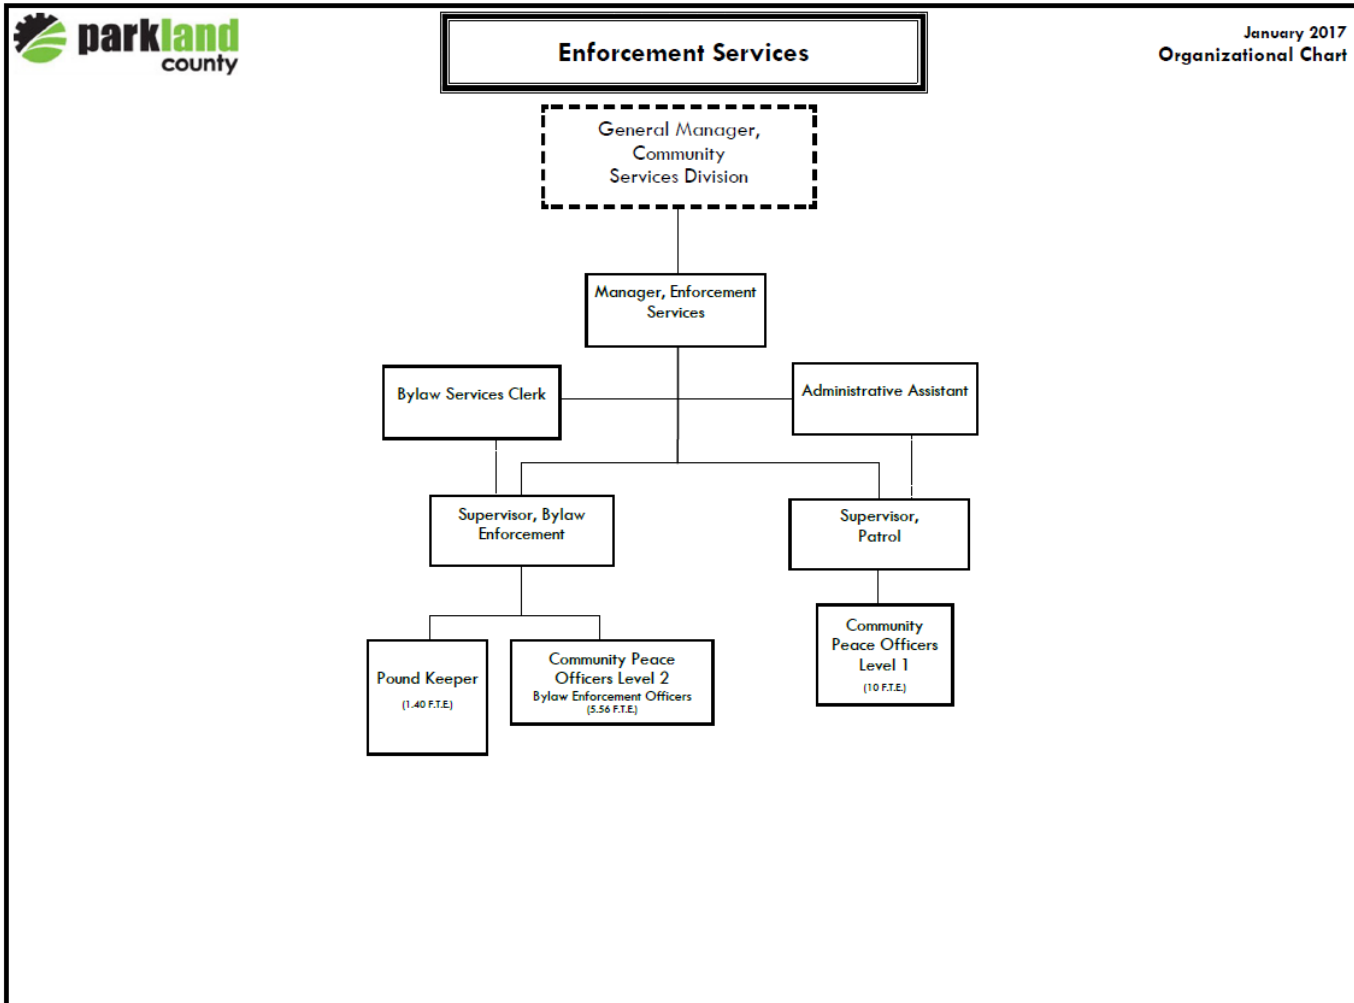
parkland county

Enforcement Services

January 2017
Organizational Chart

General Manager, Community Services Division

Manager, Enforcement Services

Bylaw Services Clerk

Administrative Assistant

Supervisor, Bylaw Enforcement

Supervisor, Patrol

Pound Keeper
(1.40 F.T.E)

Community Peace Officers Level 2
Bylaw Enforcement Officers
(5.56 F.T.E)

Community Peace Officers Level 1
(10 F.T.E)